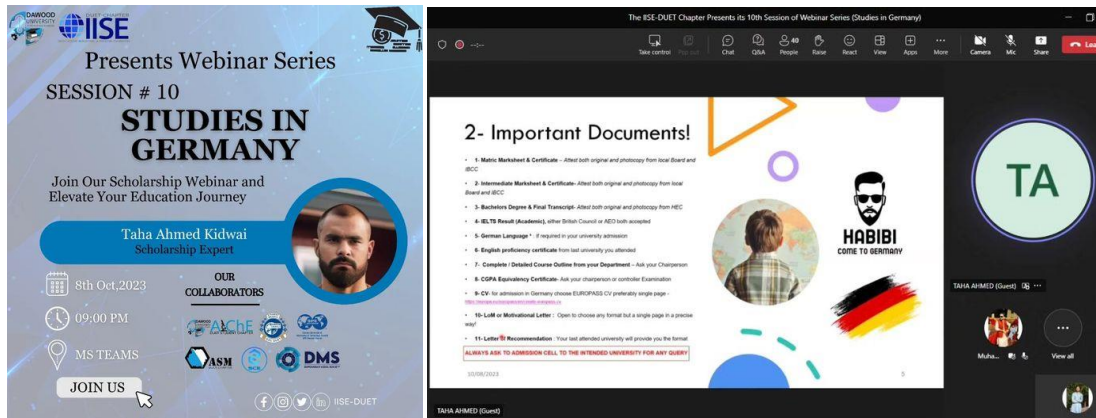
DAWOOD UNIVERSITY IISE

Presents Webinar Series

SESSION # 10

STUDIES IN GERMANY

Join Our Scholarship Webinar and Elevate Your Education Journey

Taha Ahmed Kidwai
Scholarship Expert

8th Oct,2023

09:00 PM

MS TEAMS

JOIN US

OUR COLLABORATORS

AIChE

ASM

DMS

IISE-DUET

The IISE-DUET Chapter Presents its 10th Session of Webinar Series (Studies in Germany)

Take control Pop out Chat Q&A People 40 Raise React View Apps More Camera Mic Share Leave

2- Important Documents!

• 1- Matric Marksheet & Certificate - Attest both original and photocopy from local Board and IBCC

• 2- Intermediate Marksheet & Certificate- Attest both original and photocopy from local Board and IBCC

• 3- Bachelors Degree & Final Transcript- Attest both original and photocopy from HEC

• 4- IELTS Result (Academic), either British Council or AEO both accepted

• 5- German Language * : If required in your university admission

• 6- English proficiency certificate from last university you attended

• 7- Complete / Detailed Course Outline from your Department – Ask your Chairperson

• 8- CGPA Equivalency Certificate- Ask your chairperson or controller Examination

• 9- CV- for admission in Germany choose EUROPASS CV preferably single page - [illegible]

• 10- LoM or Motivational Letter : Open to choose any formal but a single page in a precise way!

• 11- Letter of Recommendation : Your last attended university will provide you the format

ALWAYS ASK TO ADMISSION CELL TO THE INTENDED UNIVERSITY FOR ANY QUERY

HABIBI
COME TO GERMANY

10/08/2023

5

TA

TAHA AHMED (Guest)

Muha...

View all

TAHA AHMED (Guest)